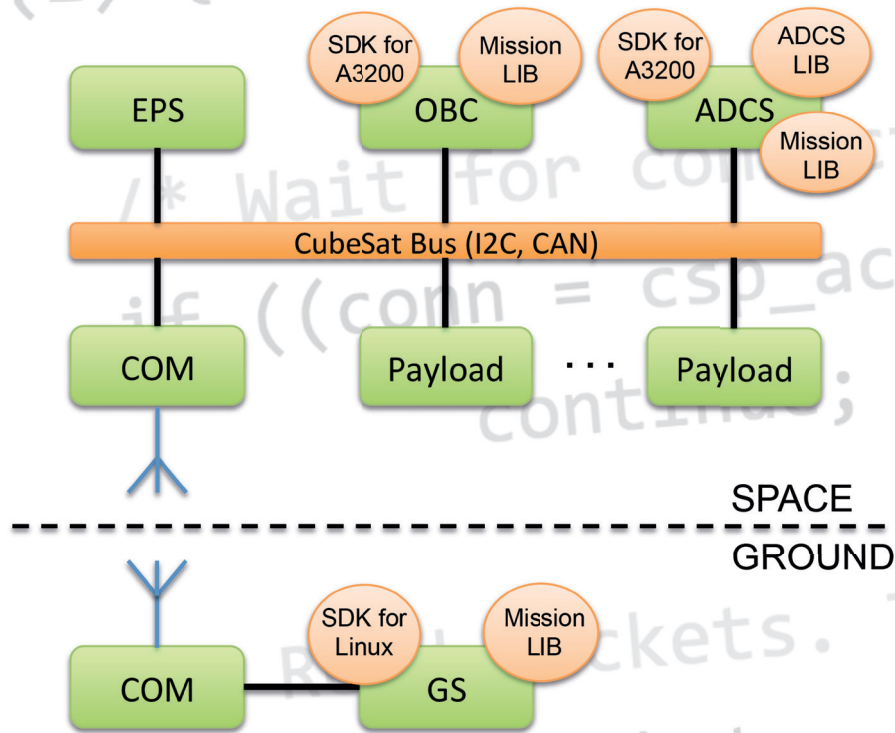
SDK for A3200

Mission LIB

SDK for A3200

ADCS LIB

EPS

OBC

ADCS

Mission LIB

/* Wait for co

CubeSat Bus (I2C, CAN)

if ((conn = csp_ac

COM

Payload

...

Payload

continue;

SPACE

GROUND

SDK for Linux

Mission LIB

ckets.

COM

GS